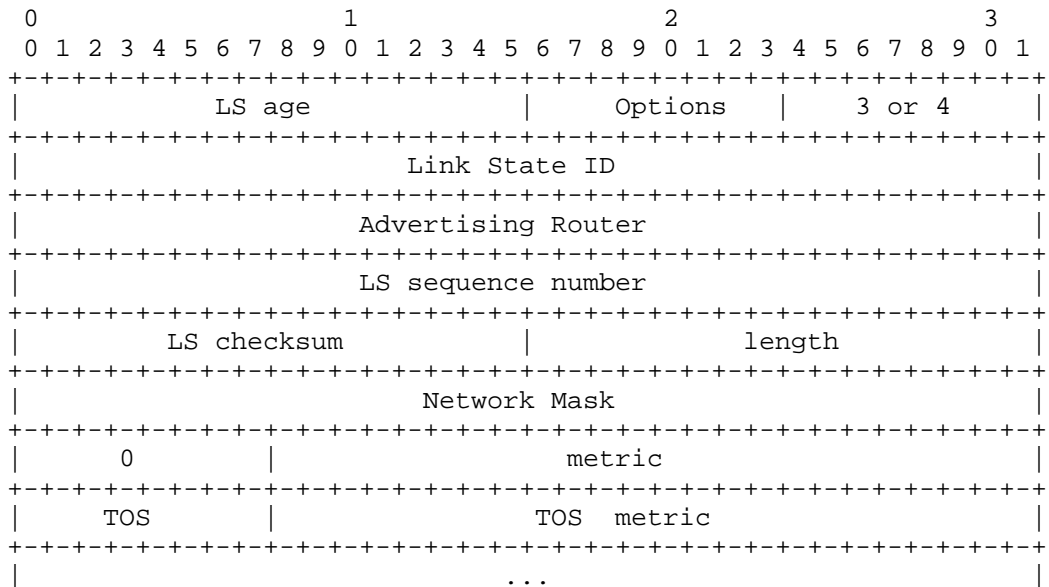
| 0 | 1 | 2 | 3 |
|---|---|---|---|
| 0 1 2 3 4 5 6 7 | 8 9 0 1 2 3 4 5 | 6 7 8 9 0 1 2 3 | 4 5 6 7 8 9 0 1 |
| LS age | | Options | 3 or 4 |
| Link State ID | | | |
| Advertising Router | | | |
| LS sequence number | | | |
| LS checksum | | length | |
| Network Mask | | | |
| 0 | metric | | |
| TOS | TOS metric | | |
| ... | | | |